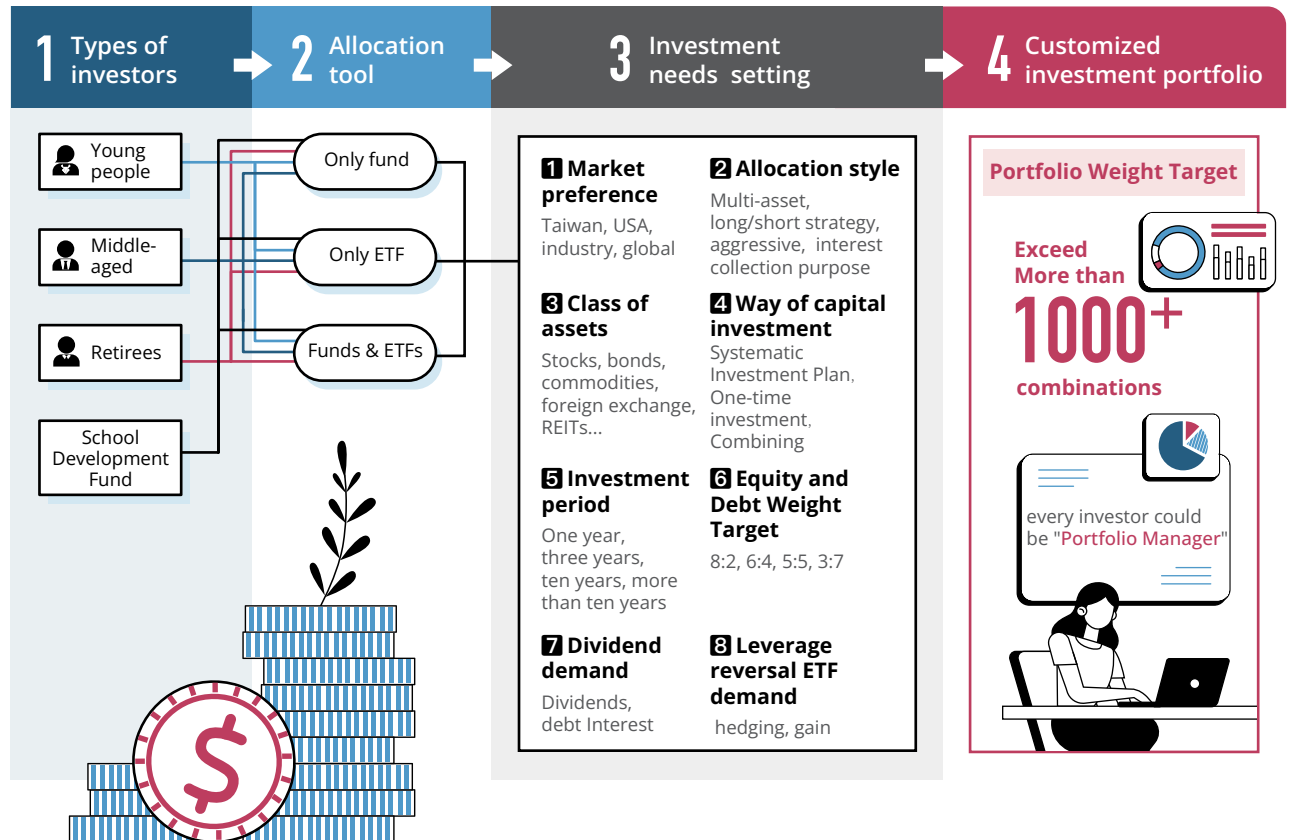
1 Types of investors

2 Allocation tool

3 Investment needs setting

4 Customized investment portfolio

Young people

Middle-aged

Retirees

School Development Fund

Only fund

Only ETF

Funds & ETFs

1 Market preference
Taiwan, USA, industry, global

2 Allocation style
Multi-asset, long/short strategy, aggressive, interest collection purpose

3 Class of assets
Stocks, bonds, commodities, foreign exchange, REITs...

4 Way of capital investment
Systematic Investment Plan, One-time investment, Combining

5 Investment period
One year, three years, ten years, more than ten years

6 Equity and Debt Weight Target
8:2, 6:4, 5:5, 3:7

7 Dividend demand
Dividends, debt Interest

8 Leverage reversal ETF demand
hedging, gain

Portfolio Weight Target

Exceed More than
$1000^+$
combinations

every investor could be "Portfolio Manager"